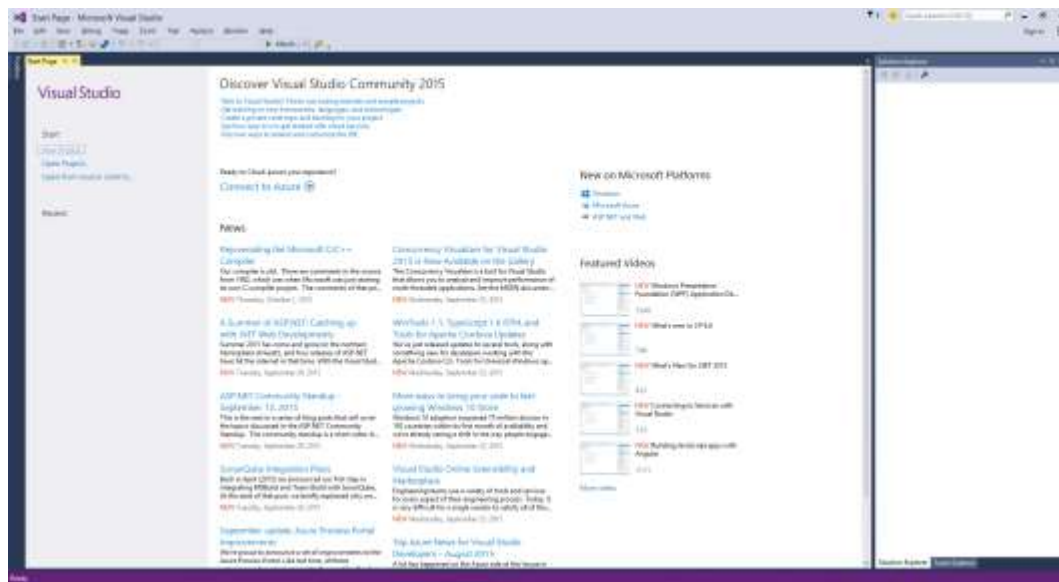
Start Page - Microsoft Visual Studio

Start Page

Visual Studio

Start
New Project...
Open Project...
Open from Source Control...

Recent

Discover Visual Studio Community 2015

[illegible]

Ready to Cloud-power your experience?
Connect to Azure

News

Reinventing the Microsoft C/C++ Compiler
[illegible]
NEW Thursday, October 1, 2015

A Summer of ASP.NET: Catching up with .NET Web Development
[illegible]
NEW Tuesday, September 29, 2015

ASP.NET Community Standup - September 15, 2015
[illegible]
NEW Tuesday, September 29, 2015

SonarQube Integration Plans
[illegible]
NEW Tuesday, September 29, 2015

September update: Azure Preview Portal Improvements
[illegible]

Concurrency Visualizer for Visual Studio 2015 is Now Available on the Gallery
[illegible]
NEW Wednesday, September 23, 2015

WinToolkit 1.1, TypeScript 1.6 RTM and Tools for Apache Cordova Updates
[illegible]
NEW Wednesday, September 23, 2015

More ways to bring your code to fast growing Windows 10 Store
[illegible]
NEW Wednesday, September 23, 2015

Visual Studio Online Extensibility and Marketplace
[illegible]
NEW Wednesday, September 23, 2015

Top Azure News for Visual Studio Developers - August 2015
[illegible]

New on Microsoft Platforms
Windows
Microsoft Azure
ASP.NET and Web

Featured videos
NEW Windows Presentation Foundation (WPF) Application De...
NEW What's new in C# 6.0
NEW What's New for .NET 2015
NEW Connecting to Services with Visual Studio
NEW Building Android apps with Angular
More videos

Solution Explorer
Solution Explorer
Team Explorer

Ready